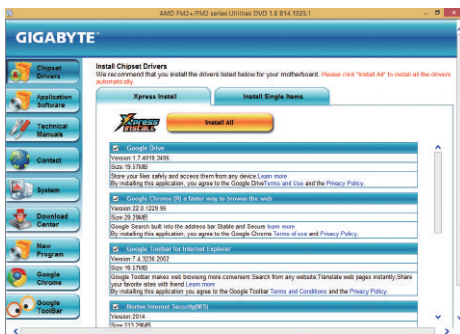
AMD FM2+/FM2 series Utilities DVD 1.0 B14.1025.1

GIGABYTE™

Chipset Drivers

Application Software

Technical Manuals

Contact

System

Download Center

New Program

Google Chrome

Google ToolBar

Install Chipset Drivers
We recommend that you install the drivers listed below for your motherboard. Please click "Install All" to install all the drivers automatically.

Xpress Install

Install Single Items

Xpress Install

Install All

Google Drive
Version:1.17.4018.3496
Size:19.57MB
Store your files safely and access them from any device.Learn more
By installing this application, you agree to the Google DriveTerms and Use and the Privacy Policy.

Google Chrome (R) a faster way to browse the web
Version:22.0.1229.95
Size:29.29MB
Google Search built into the address bar Stable and Secure learn more
By installing this application, you agree to the Google Chrome Terms of use and Privacy Policy.

Google Toolbar for Internet Explorer
Version:7.4.3238.2052
Size:19.17MB
Google Toolbar makes web browsing more convenient:Search from any website,Translate web pages instantly,Share your favorite sites with friend.Learn more
By installing this application, you agree to the Google Toolbar Terms and Conditions and the Privacy Policy.

Norton Internet Security(NIS)
Version:2014
Size:213.29MB